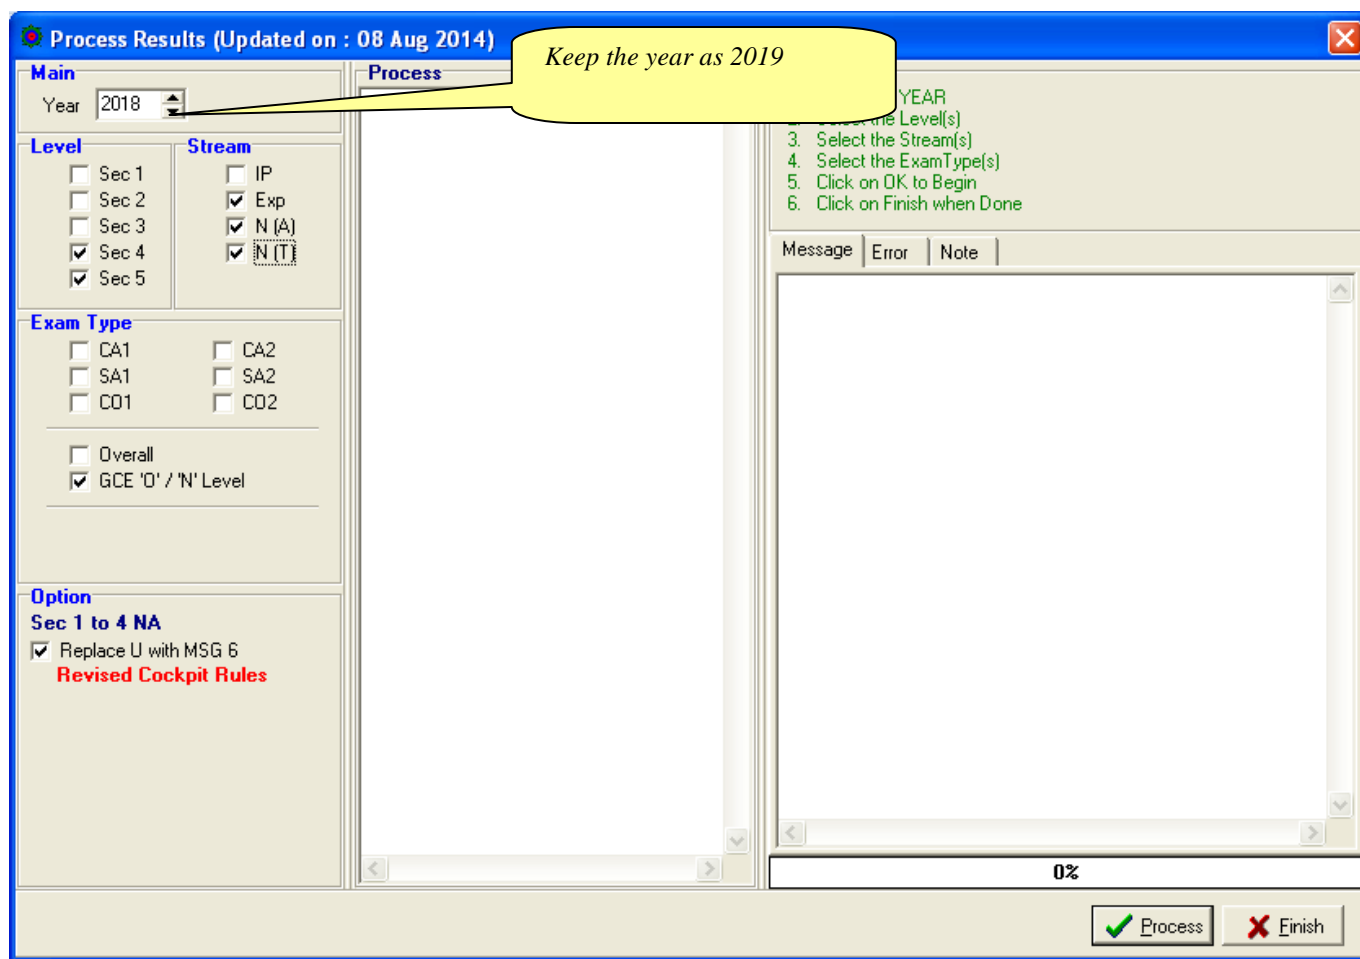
Process Results (Updated on : 08 Aug 2014)

Keep the year as 2019

Main

Year 2018

Process

YEAR
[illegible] Level(s)
3. Select the Stream(s)
4. Select the ExamType(s)
5. Click on OK to Begin
6. Click on Finish when Done

Level
Sec 1
Sec 2
Sec 3
Sec 4
Sec 5

Stream
IP
Exp
N (A)
N (T)

Message Error Note

Exam Type
CA1
CA2
SA1
SA2
CO1
CO2

Overall
GCE 'O' / 'N' Level

Option
Sec 1 to 4 NA
Replace U with MSG 6
Revised Cockpit Rules

0%

Process Finish